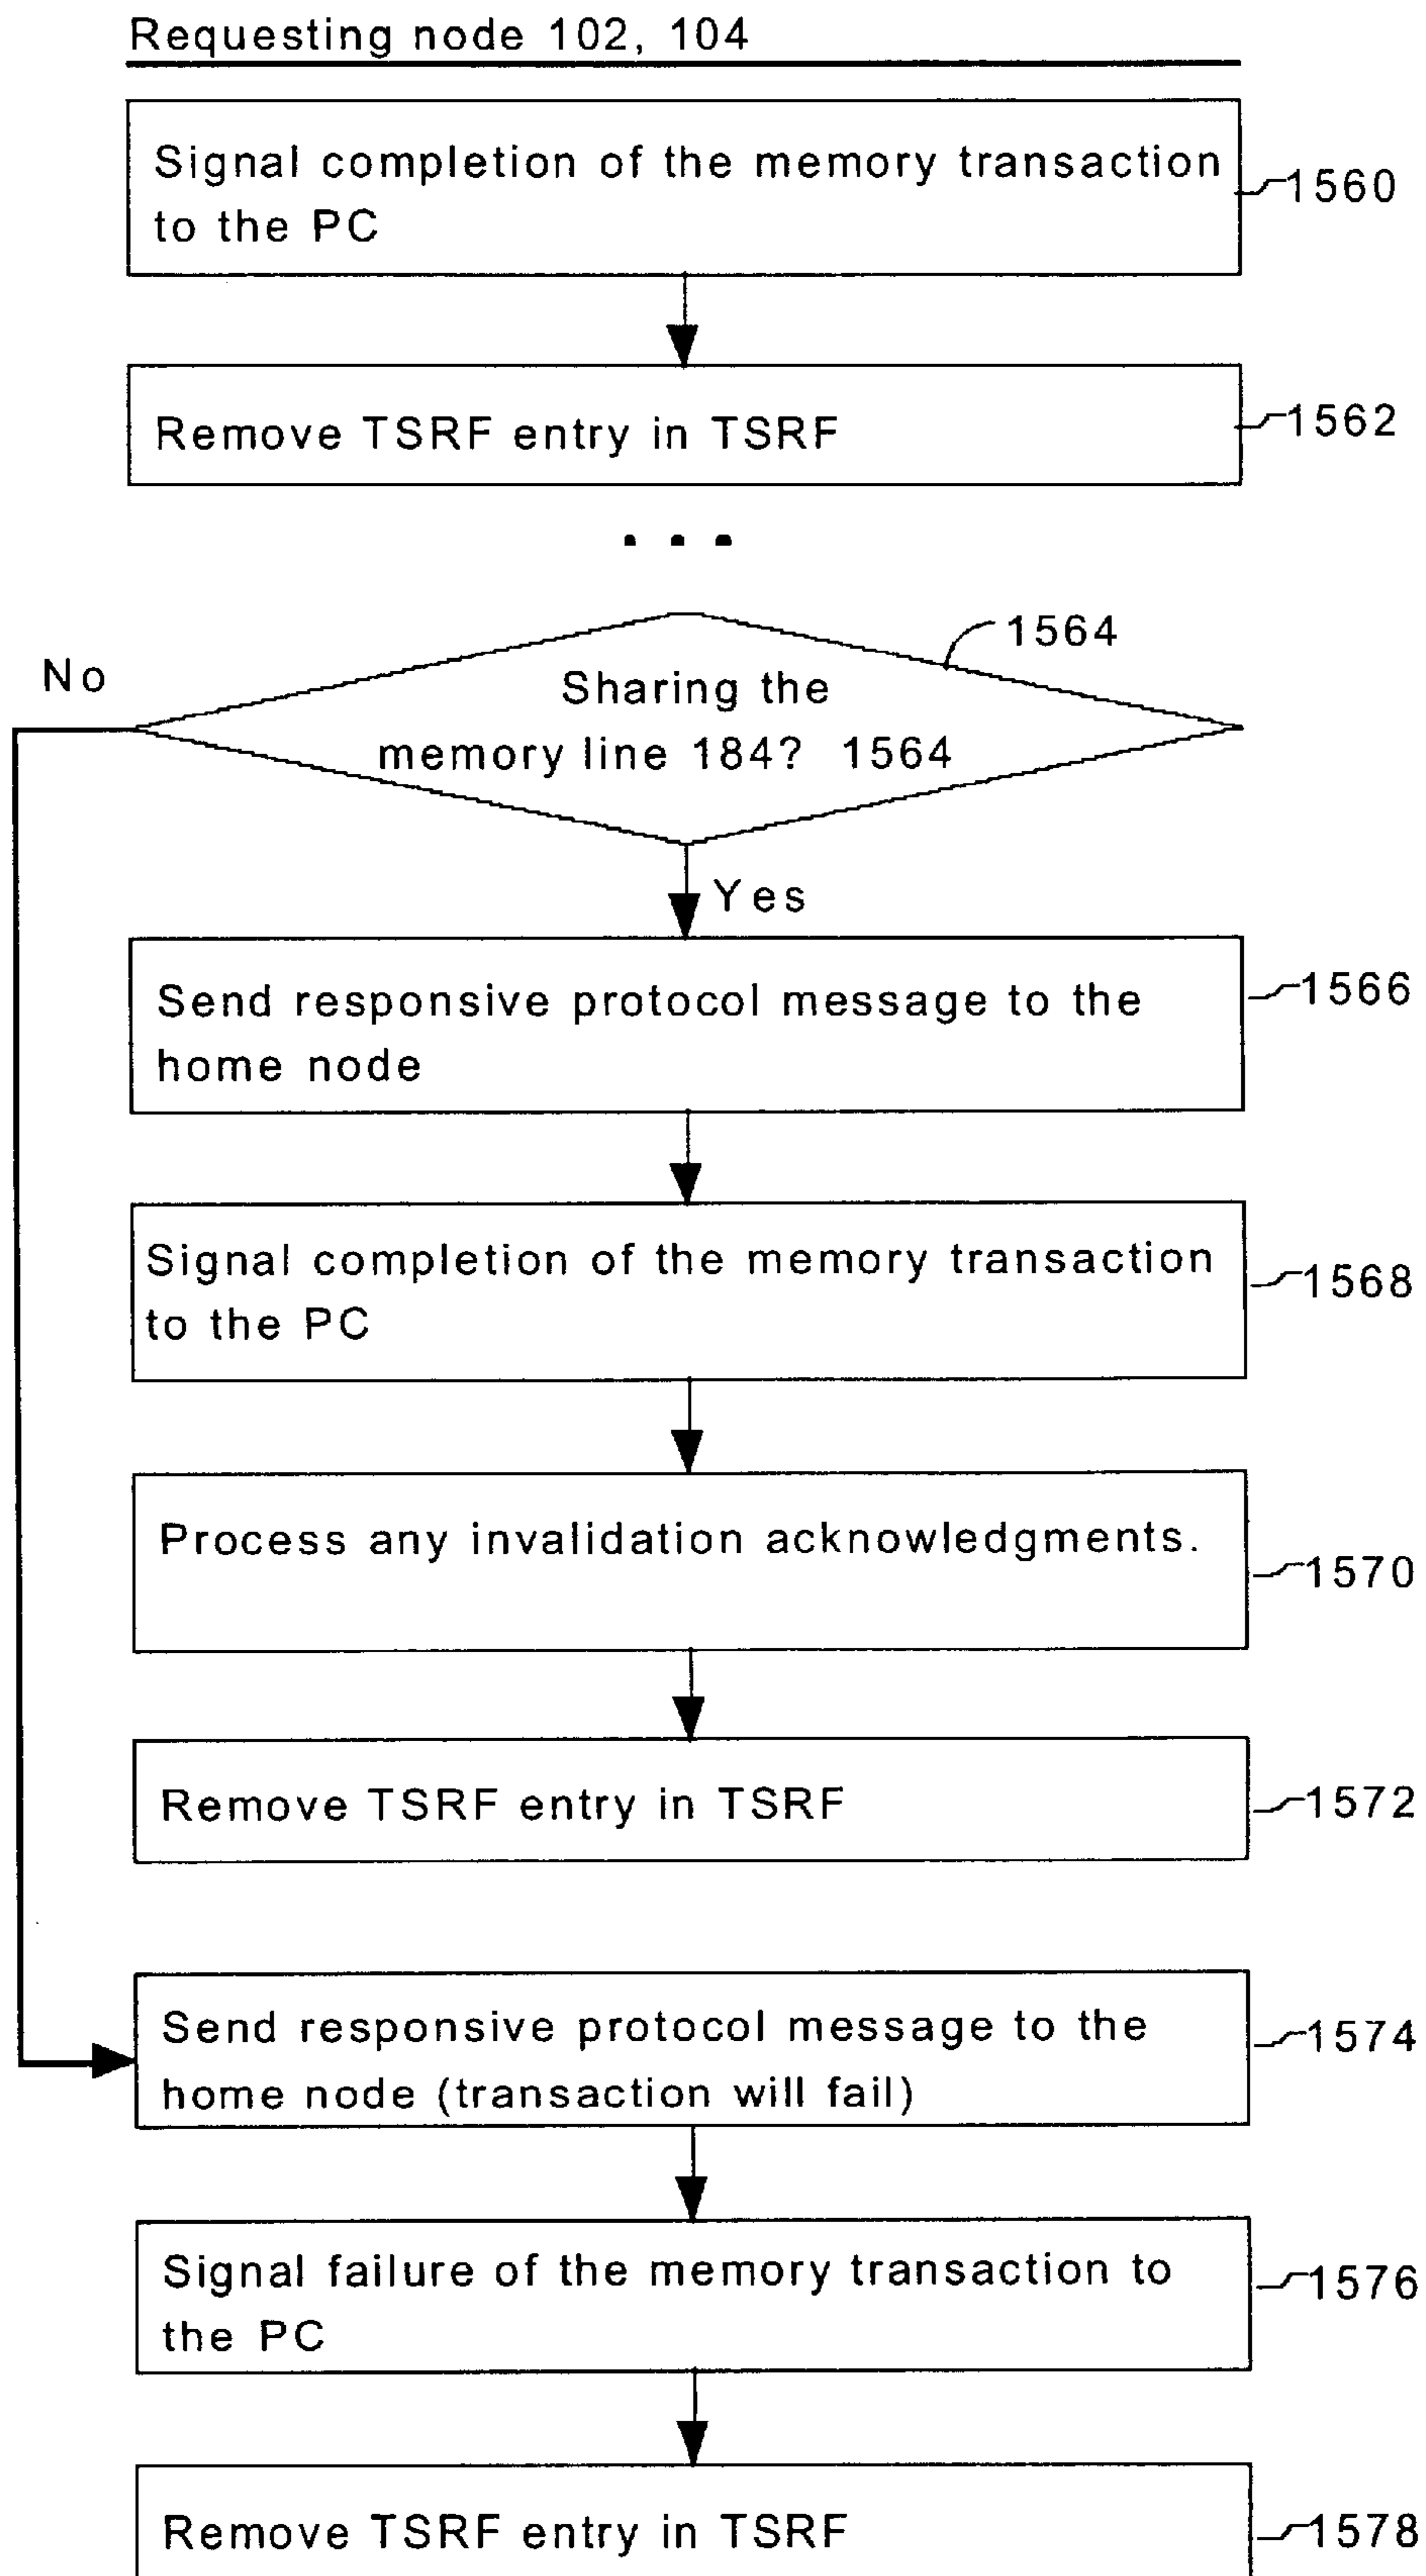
Requesting node 102, 104

Signal completion of the memory transaction to the PC

1560

Remove TSRF entry in TSRF

1562

. . .

1564

No

Sharing the memory line 184? 1564

Yes

Send responsive protocol message to the home node

1566

Signal completion of the memory transaction to the PC

1568

Process any invalidation acknowledgments.

1570

Remove TSRF entry in TSRF

1572

Send responsive protocol message to the home node (transaction will fail)

1574

Signal failure of the memory transaction to the PC

1576

Remove TSRF entry in TSRF

1578